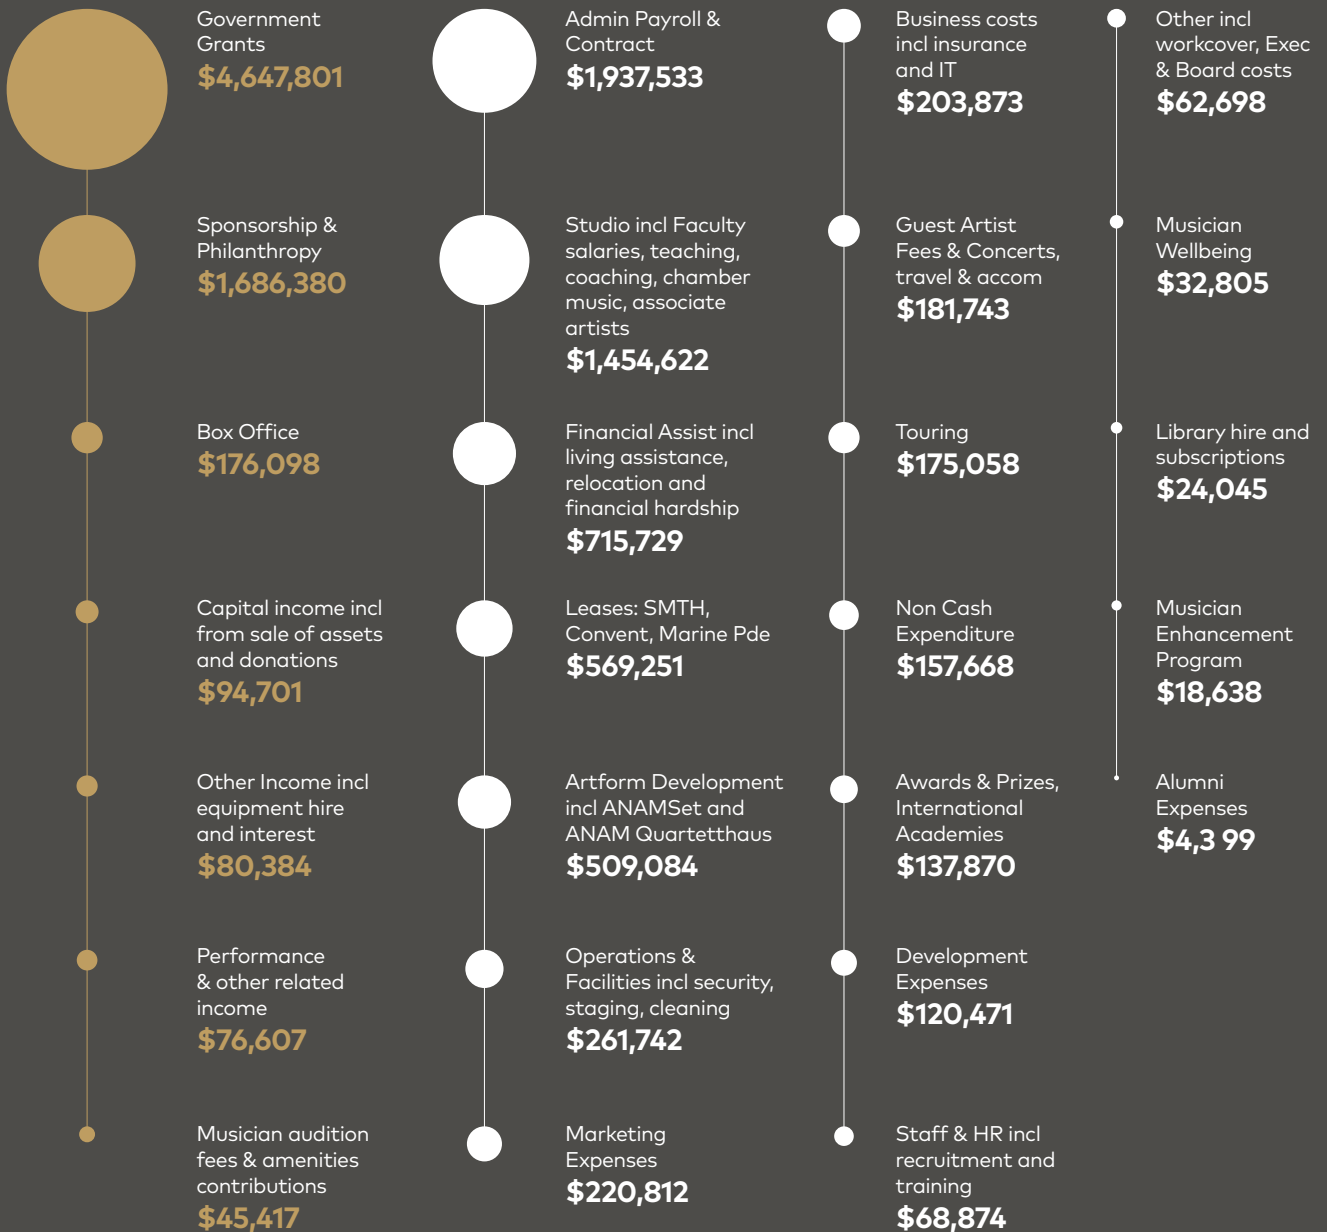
Government Grants
$4,647,801

Sponsorship & Philanthropy
$1,686,380

Box Office
$176,098

Capital income incl from sale of assets and donations
$94,701

Other Income incl equipment hire and interest
$80,384

Performance & other related income
$76,607

Musician audition fees & amenities contributions
$45,417

Admin Payroll & Contract
$1,937,533

Studio incl Faculty salaries, teaching, coaching, chamber music, associate artists
$1,454,622

Financial Assist incl living assistance, relocation and financial hardship
$715,729

Leases: SMTH, Convent, Marine Pde
$569,251

Artform Development incl ANAMSet and ANAM Quartetthaus
$509,084

Operations & Facilities incl security, staging, cleaning
$261,742

Marketing Expenses
$220,812

Business costs incl insurance and IT
$203,873

Guest Artist Fees & Concerts, travel & accom
$181,743

Touring
$175,058

Non Cash Expenditure
$157,668

Awards & Prizes, International Academies
$137,870

Development Expenses
$120,471

Staff & HR incl recruitment and training
$68,874

Other incl workcover, Exec & Board costs
$62,698

Musician Wellbeing
$32,805

Library hire and subscriptions
$24,045

Musician Enhancement Program
$18,638

Alumni Expenses
$4,3 99